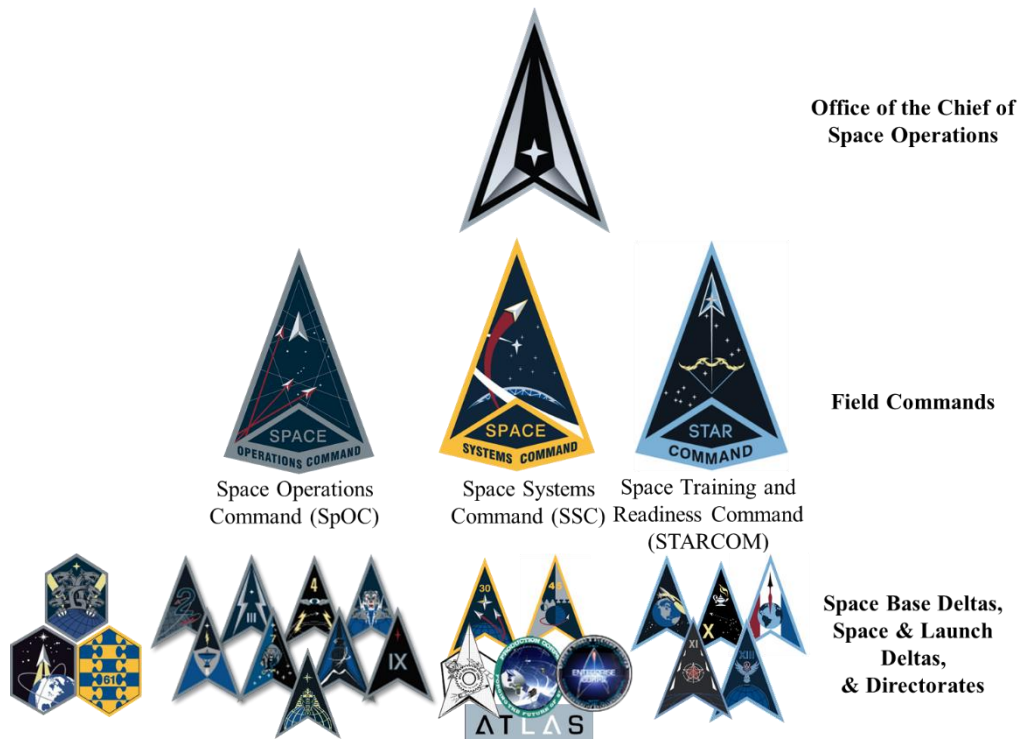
Office of the Chief of Space Operations

SPACE
OPERATIONS COMMAND

SPACE
SYSTEMS COMMAND

STAR
COMMAND

Field Commands

Space Operations Command (SpOC)

Space Systems Command (SSC)

Space Training and Readiness Command (STARCOM)

61

2

III

4

IX

30

45

X

XI

XIII

ATLAS

Space Base Deltas, Space & Launch Deltas, & Directorates